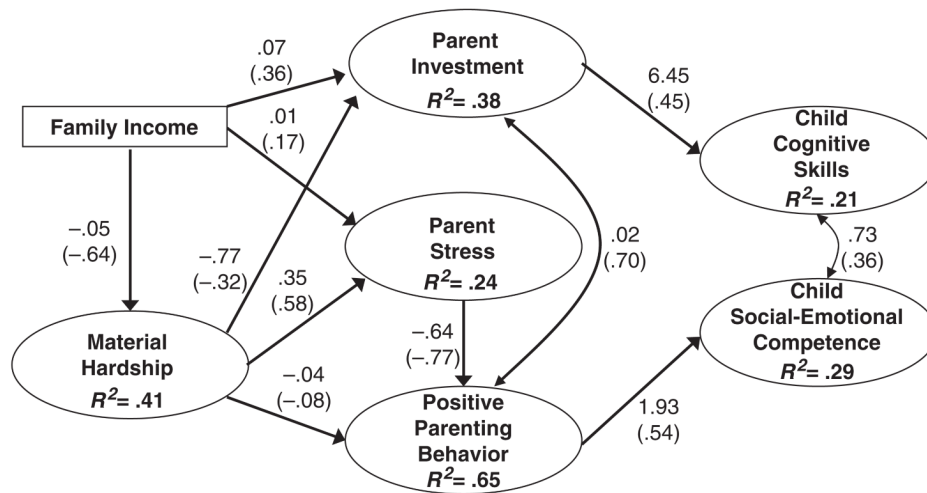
Parent Investment
$R^2$= .38

.07
(.36)

Family Income

.01
(.17)

6.45
(.45)

Child Cognitive Skills
$R^2$= .21

−.05
(−.64)

−.77
(−.32)

Parent Stress
$R^2$= .24

.02
(.70)

.73
(.36)

.35
(.58)

Child Social-Emotional Competence
$R^2$= .29

Material Hardship
$R^2$= .41

−.64
(−.77)

−.04
(−.08)

Positive Parenting Behavior
$R^2$= .65

1.93
(.54)